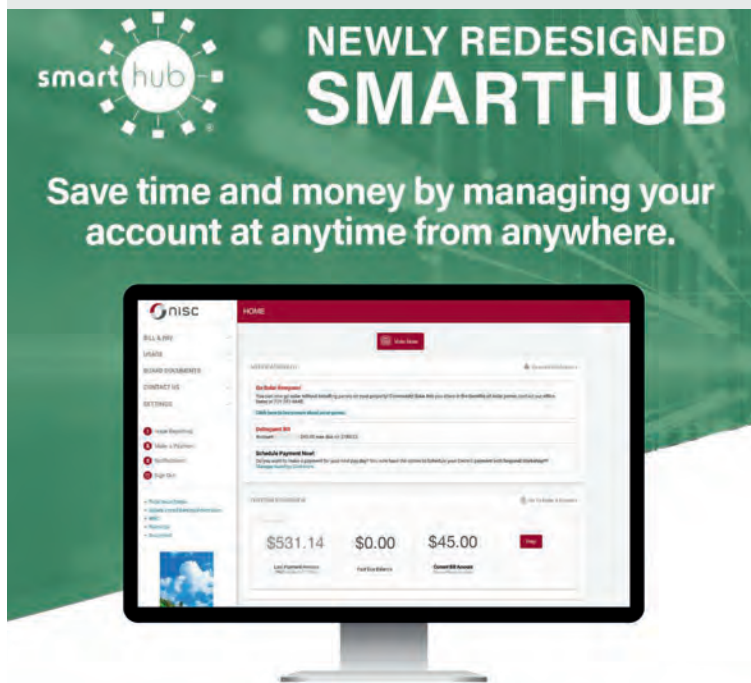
smarthub

NEWLY REDESIGNED SMARTHUB

Save time and money by managing your account at anytime from anywhere.

nisc

HOME

BILL & PAY
USAGE
BOARD DOCUMENTS
CONTACT US
SETTINGS

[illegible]
Make a Payment
Notifications
Sign Out

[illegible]

Go Solar Program!

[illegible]

Delinquent Bill

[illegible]

Schedule Payment Now!

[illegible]

$531.14
Last Payment Amount

$0.00
Past Due Balance

$45.00
Current Bill Amount

Pay